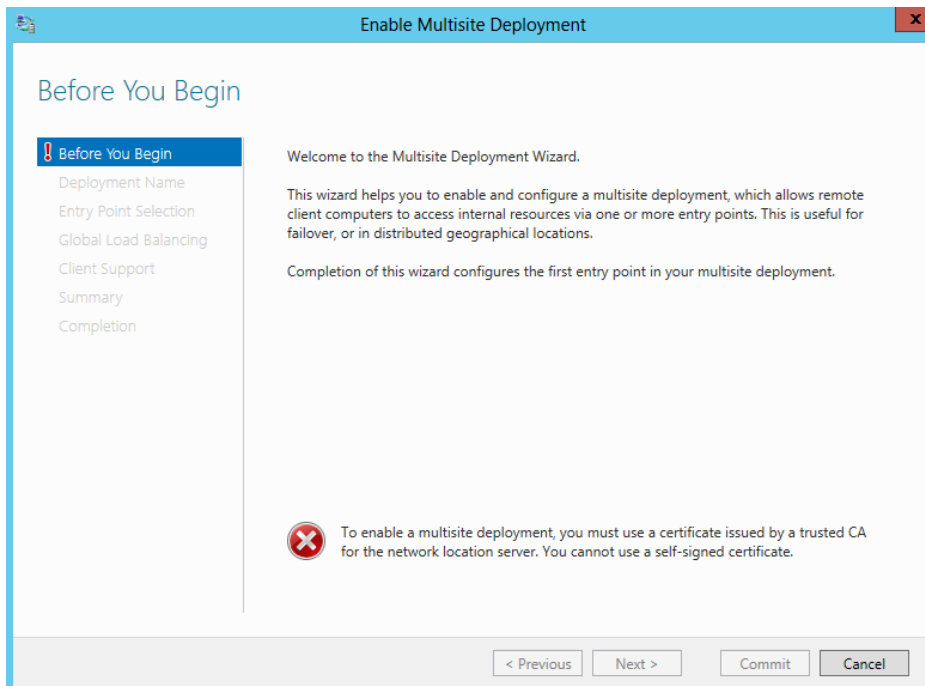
Enable Multisite Deployment

Before You Begin

! Before You Begin
Deployment Name
Entry Point Selection
Global Load Balancing
Client Support
Summary
Completion

Welcome to the Multisite Deployment Wizard.

This wizard helps you to enable and configure a multisite deployment, which allows remote client computers to access internal resources via one or more entry points. This is useful for failover, or in distributed geographical locations.

Completion of this wizard configures the first entry point in your multisite deployment.

To enable a multisite deployment, you must use a certificate issued by a trusted CA for the network location server. You cannot use a self-signed certificate.

< Previous | Next > | Commit | Cancel